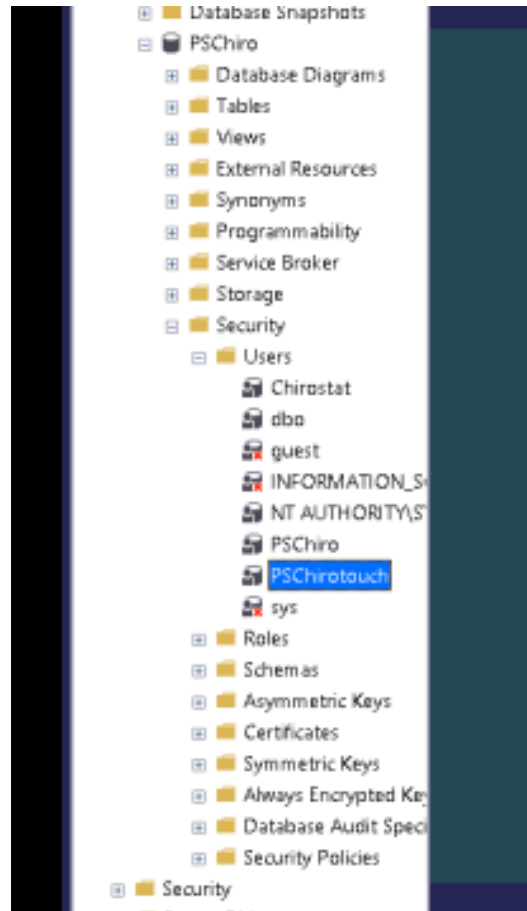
Database Snapshots
PSChiro
Database Diagrams
Tables
Views
External Resources
Synonyms
Programmability
Service Broker
Storage
Security
Users
Chirostat
dbo
guest
INFORMATION_S
NT AUTHORITY\S
PSChiro
PSChirotouch
sys
Roles
Schemas
Asymmetric Keys
Certificates
Symmetric Keys
Always Encrypted Ke
Database Audit Speci
Security Policies
Security